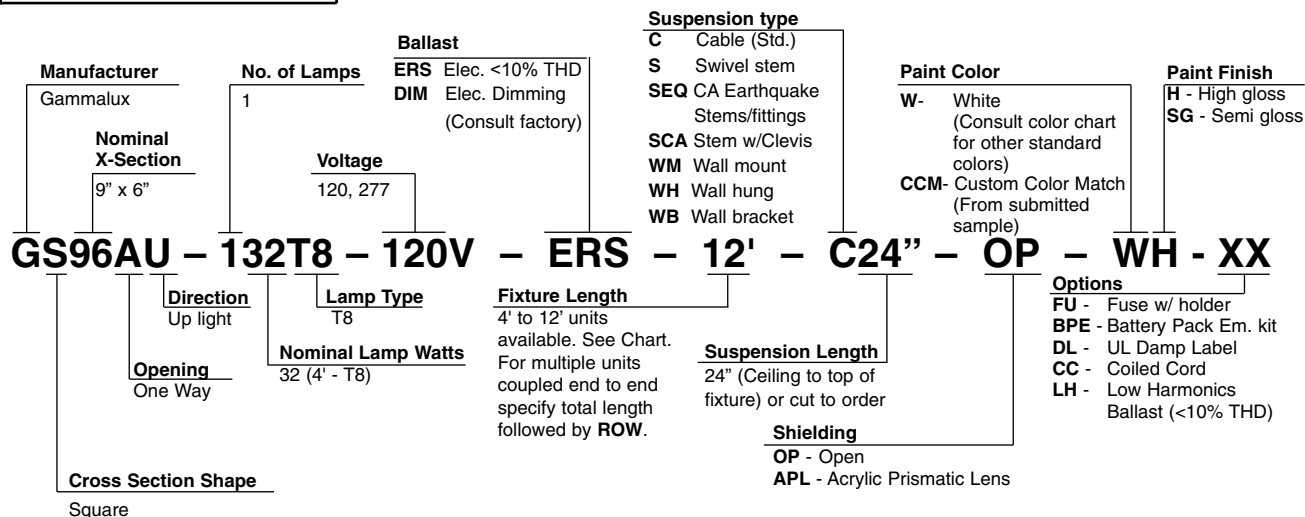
Manufacturer
Gammalux

Nominal X-Section
9" x 6"

No. of Lamps
1

Voltage
120, 277

Ballast
ERS Elec. <10% THD
DIM Elec. Dimming (Consult factory)

Suspension type
C Cable (Std.)
S Swivel stem
SEQ CA Earthquake Stems/fittings
SCA Stem w/Clevis
WM Wall mount
WH Wall hung
WB Wall bracket

Paint Color
W- White (Consult color chart for other standard colors)
CCM- Custom Color Match (From submitted sample)

Paint Finish
H - High gloss
SG - Semi gloss

GS96AU – 132T8 – 120V – ERS – 12' – C24" – OP – WH - XX

Direction
Up light

Lamp Type
T8

Fixture Length
4' to 12' units available. See Chart. For multiple units coupled end to end specify total length followed by ROW.

Options
FU - Fuse w/ holder
BPE - Battery Pack Em. kit
DL - UL Damp Label
CC - Coiled Cord
LH - Low Harmonics Ballast (<10% THD)

Opening
One Way

Nominal Lamp Watts
32 (4' - T8)

Suspension Length
24" (Ceiling to top of fixture) or cut to order

Shielding
OP - Open
APL - Acrylic Prismatic Lens

Cross Section Shape
Square